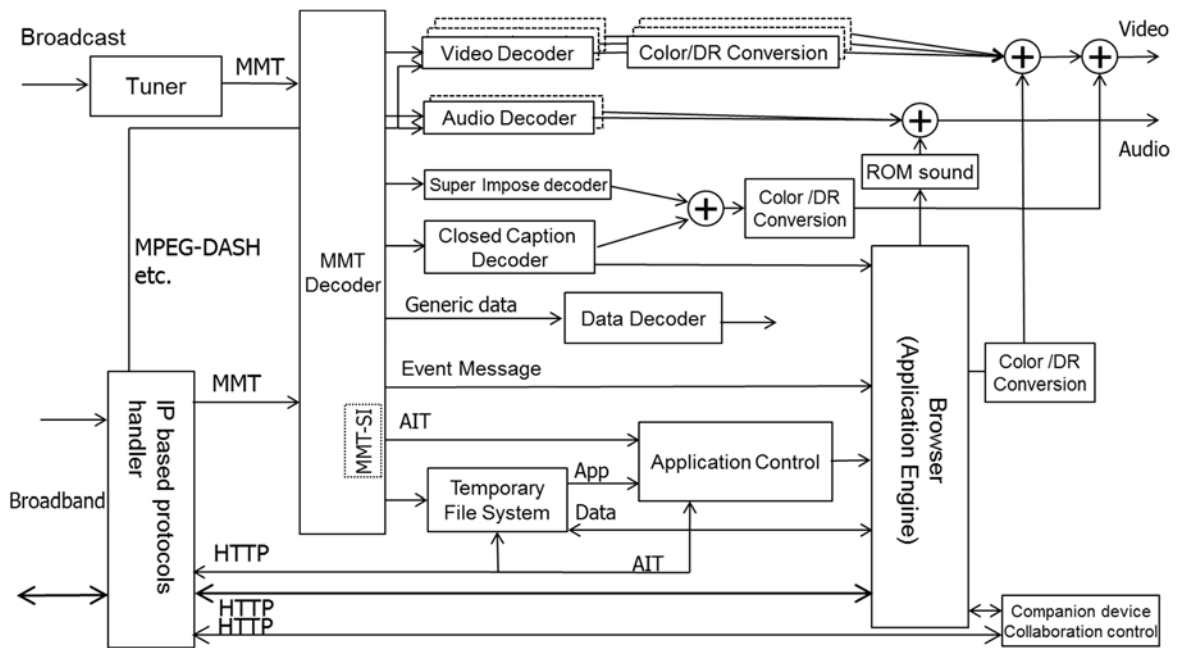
Broadcast

Tuner

MMT

Video Decoder

Color/DR Conversion

Video

Audio Decoder

Audio

ROM sound

Super Impose decoder

Color /DR Conversion

Closed Caption Decoder

MPEG-DASH etc.

MMT Decoder

Generic data

Data Decoder

Event Message

Color /DR Conversion

MMT

Browser (Application Engine)

IP based protocols handler

MMT-SI

AIT

Application Control

App

Temporary File System

Data

Broadband

HTTP

AIT

HTTP

HTTP

Companion device Collaboration control